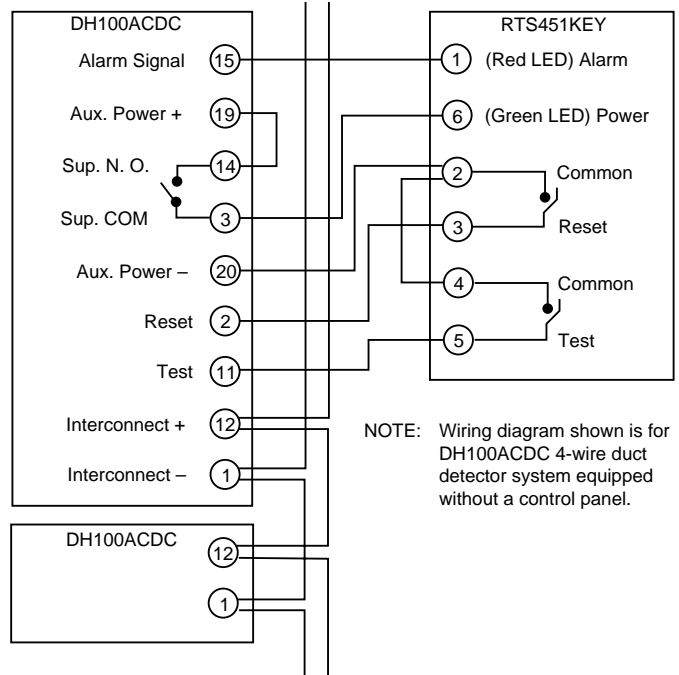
DH100ACDC

Alarm Signal 15

Aux. Power + 19

Sup. N. O. 14

Sup. COM 3

Aux. Power – 20

Reset 2

Test 11

Interconnect + 12

Interconnect – 1

RTS451KEY

1 (Red LED) Alarm

6 (Green LED) Power

2 Common

3 Reset

4 Common

5 Test

NOTE: Wiring diagram shown is for DH100ACDC 4-wire duct detector system equipped without a control panel.

DH100ACDC

12

1